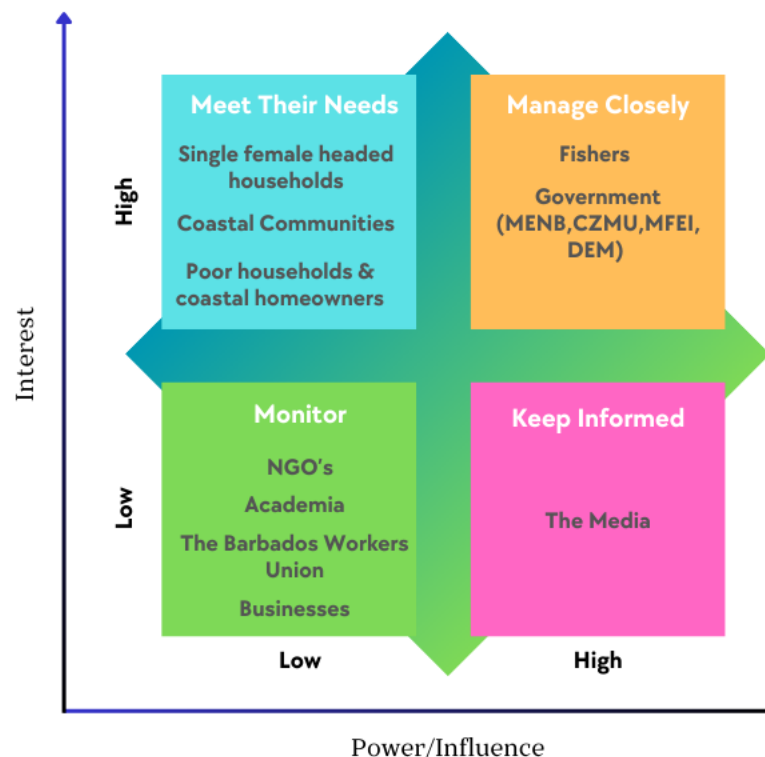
Interest

High

Meet Their Needs

Single female headed households

Coastal Communities

Poor households & coastal homeowners

Manage Closely

Fishers

Government (MENB,CZMU,MFEI, DEM)

Low

Monitor

NGO's

Academia

The Barbados Workers Union

Businesses

Keep Informed

The Media

Low

High

Power/Influence